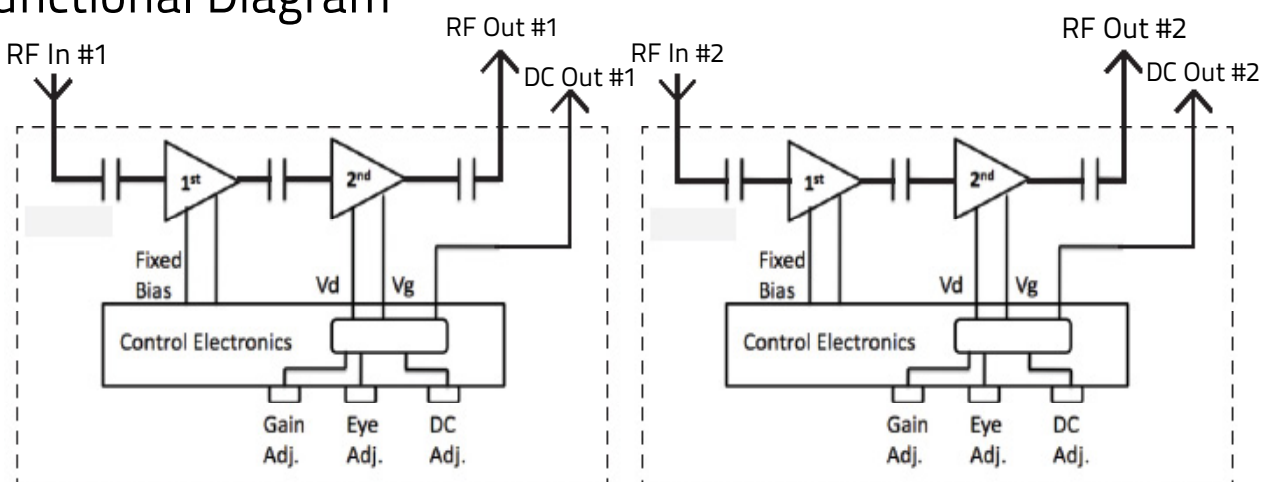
unctional Diagram

RF In #1

RF Out #1

DC Out #1

$1^{st}$

$2^{nd}$

Fixed Bias

Vd

Vg

Control Electronics

Gain Adj.

Eye Adj.

DC Adj.

RF In #2

RF Out #2

DC Out #2

$1^{st}$

$2^{nd}$

Fixed Bias

Vd

Vg

Control Electronics

Gain Adj.

Eye Adj.

DC Adj.